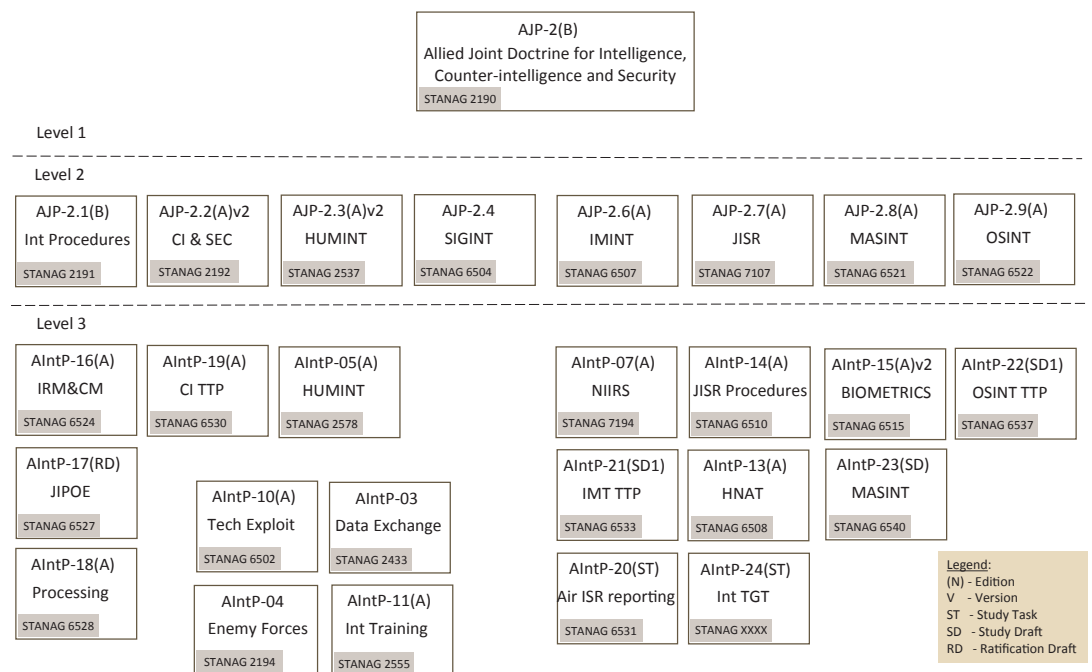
AJP-2(B)
Allied Joint Doctrine for Intelligence, Counter-intelligence and Security
STANAG 2190

Level 1

Level 2

AJP-2.1(B)
Int Procedures
STANAG 2191

AJP-2.2(A)v2
CI & SEC
STANAG 2192

AJP-2.3(A)v2
HUMINT
STANAG 2537

AJP-2.4
SIGINT
STANAG 6504

AJP-2.6(A)
IMINT
STANAG 6507

AJP-2.7(A)
JISR
STANAG 7107

AJP-2.8(A)
MASINT
STANAG 6521

AJP-2.9(A)
OSINT
STANAG 6522

Level 3

AIntP-16(A)
IRM&CM
STANAG 6524

AIntP-19(A)
CI TTP
STANAG 6530

AIntP-05(A)
HUMINT
STANAG 2578

AIntP-07(A)
NIIRS
STANAG 7194

AIntP-14(A)
JISR Procedures
STANAG 6510

AIntP-15(A)v2
BIOMETRICS
STANAG 6515

AIntP-22(SD1)
OSINT TTP
STANAG 6537

AIntP-17(RD)
JIPOE
STANAG 6527

AIntP-10(A)
Tech Exploit
STANAG 6502

AIntP-03
Data Exchange
STANAG 2433

AIntP-21(SD1)
IMT TTP
STANAG 6533

AIntP-13(A)
HNAT
STANAG 6508

AIntP-23(SD)
MASINT
STANAG 6540

AIntP-18(A)
Processing
STANAG 6528

AIntP-04
Enemy Forces
STANAG 2194

AIntP-11(A)
Int Training
STANAG 2555

AIntP-20(ST)
Air ISR reporting
STANAG 6531

AIntP-24(ST)
Int TGT
STANAG XXXX

Legend:
(N) - Edition
V - Version
ST - Study Task
SD - Study Draft
RD - Ratification Draft